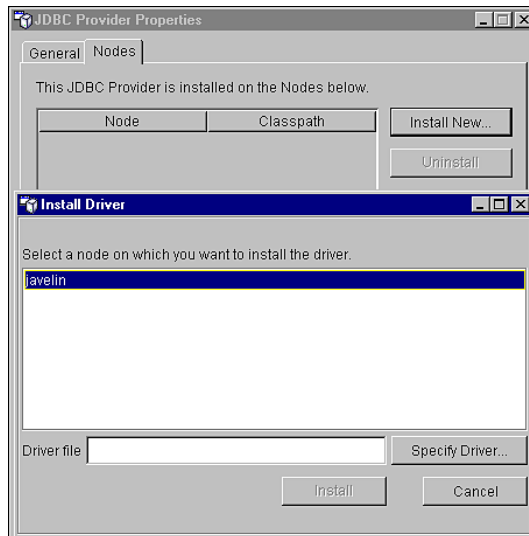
JDBC Provider Properties

General Nodes

This JDBC Provider is installed on the Nodes below.

| Node | Classpath |
|---|---|

Install New...

Uninstall

Install Driver

Select a node on which you want to install the driver.

javelin

Driver file

Specify Driver...

Install

Cancel